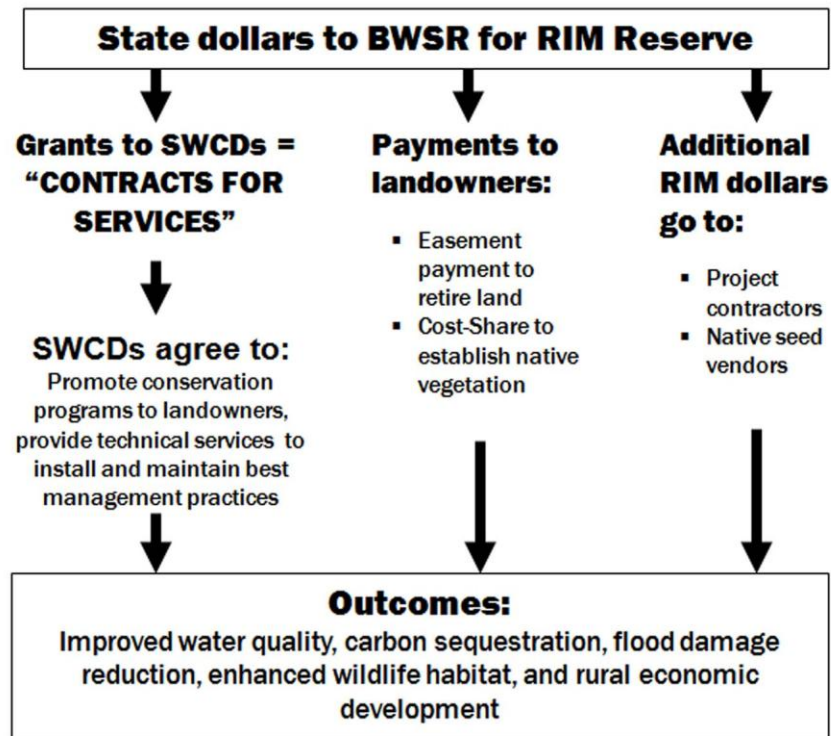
State dollars to BWSR for RIM Reserve

Grants to SWCDs = “CONTRACTS FOR SERVICES”

SWCDs agree to:
Promote conservation programs to landowners, provide technical services to install and maintain best management practices

Payments to landowners:

- Easement payment to retire land
- Cost-Share to establish native vegetation

Additional RIM dollars go to:

- Project contractors
- Native seed vendors

Outcomes:
Improved water quality, carbon sequestration, flood damage reduction, enhanced wildlife habitat, and rural economic development